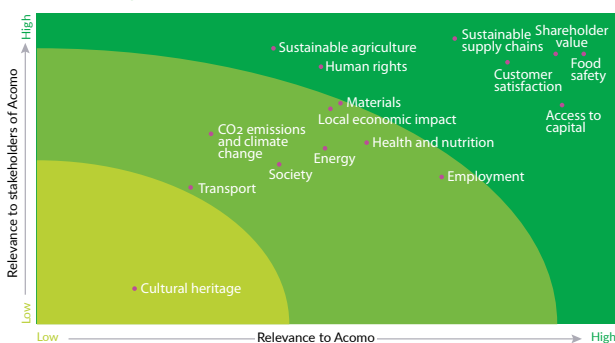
High

Relevance to stakeholders of Acomo

Low

Sustainable agriculture
Human rights
Sustainable supply chains
Shareholder value
Customer satisfaction
Food safety
Access to capital
Materials
Local economic impact
$CO_2$ emissions and climate change
Health and nutrition
Energy
Society
Employment
Transport
Cultural heritage

Low
Relevance to Acomo
High